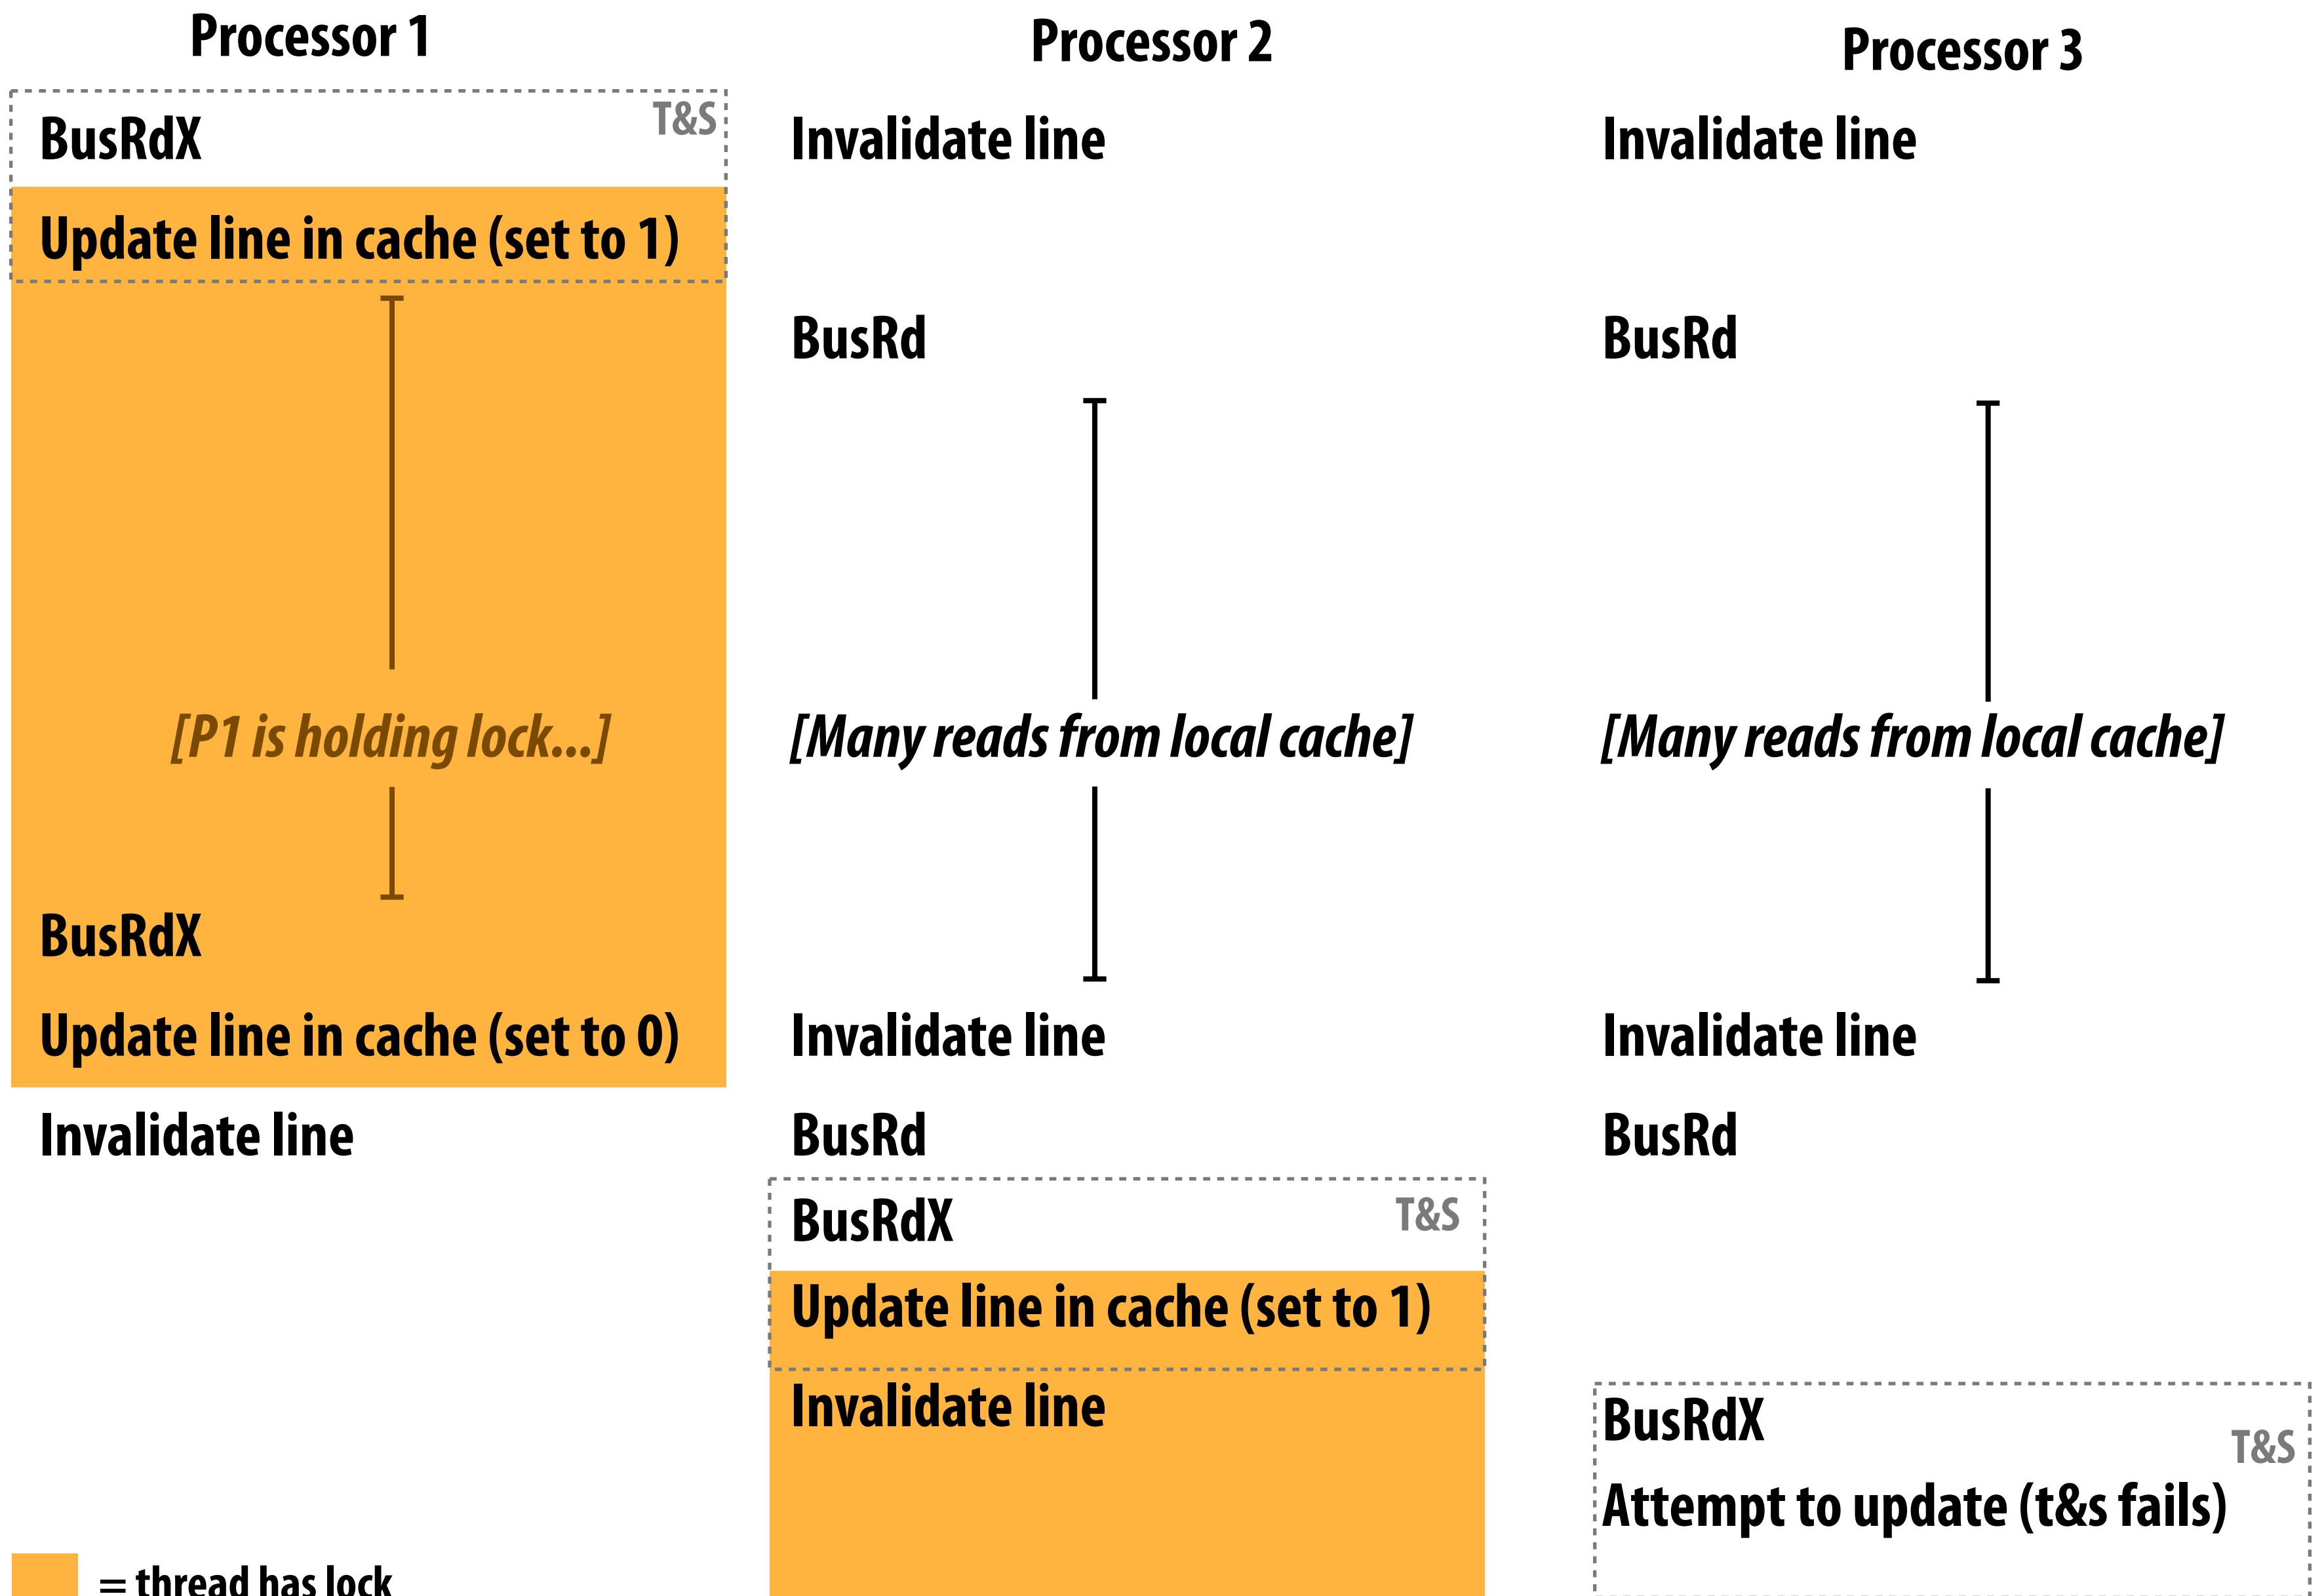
Processor 1

T&S
BusRdX
Update line in cache (set to 1)

[P1 is holding lock...]

BusRdX
Update line in cache (set to 0)
Invalidate line

= thread has lock

Processor 2

Invalidate line

BusRd

[Many reads from local cache]

Invalidate line
BusRd
BusRdX
T&S
Update line in cache (set to 1)
Invalidate line

Processor 3

Invalidate line

BusRd

[Many reads from local cache]

Invalidate line
BusRd

BusRdX
T&S
Attempt to update (t&s fails)